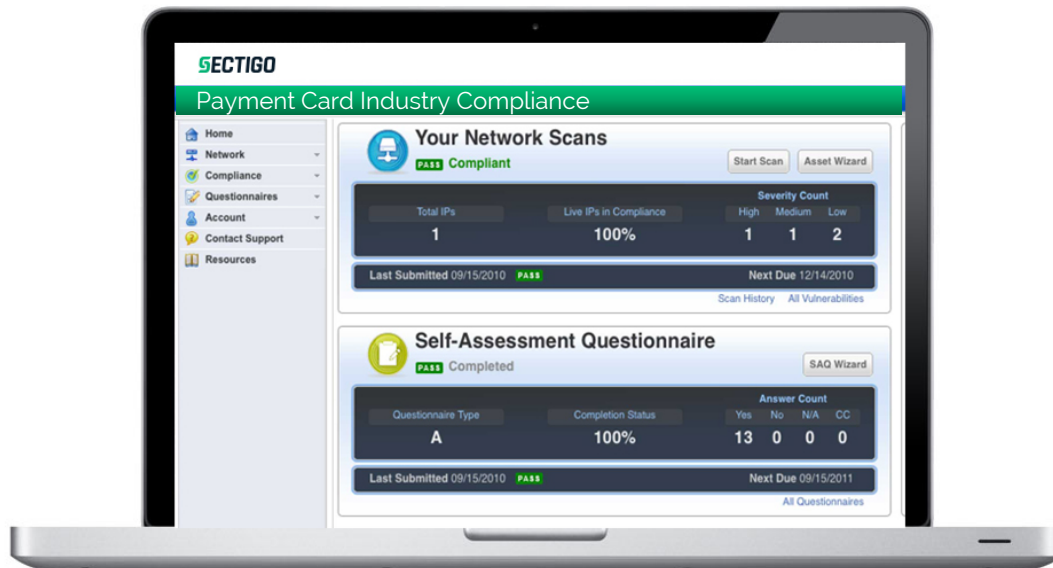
SECTIGO

Payment Card Industry Compliance

Home
Network
Compliance
Questionnaires
Account
Contact Support
Resources

Your Network Scans

PASS Compliant

Start Scan
Asset Wizard

Severity Count

| Total IPs | Live IPs in Compliance | High | Medium | Low |
|---|---|---|---|---|
| 1 | 100% | 1 | 1 | 2 |

Last Submitted 09/15/2010 PASS
Next Due 12/14/2010

Scan History
All Vulnerabilities

Self-Assessment Questionnaire

PASS Completed

SAQ Wizard

Answer Count

| Questionnaire Type | Completion Status | Yes | No | N/A | CC |
|---|---|---|---|---|---|
| A | 100% | 13 | 0 | 0 | 0 |

Last Submitted 09/15/2010 PASS
Next Due 09/15/2011

All Questionnaires